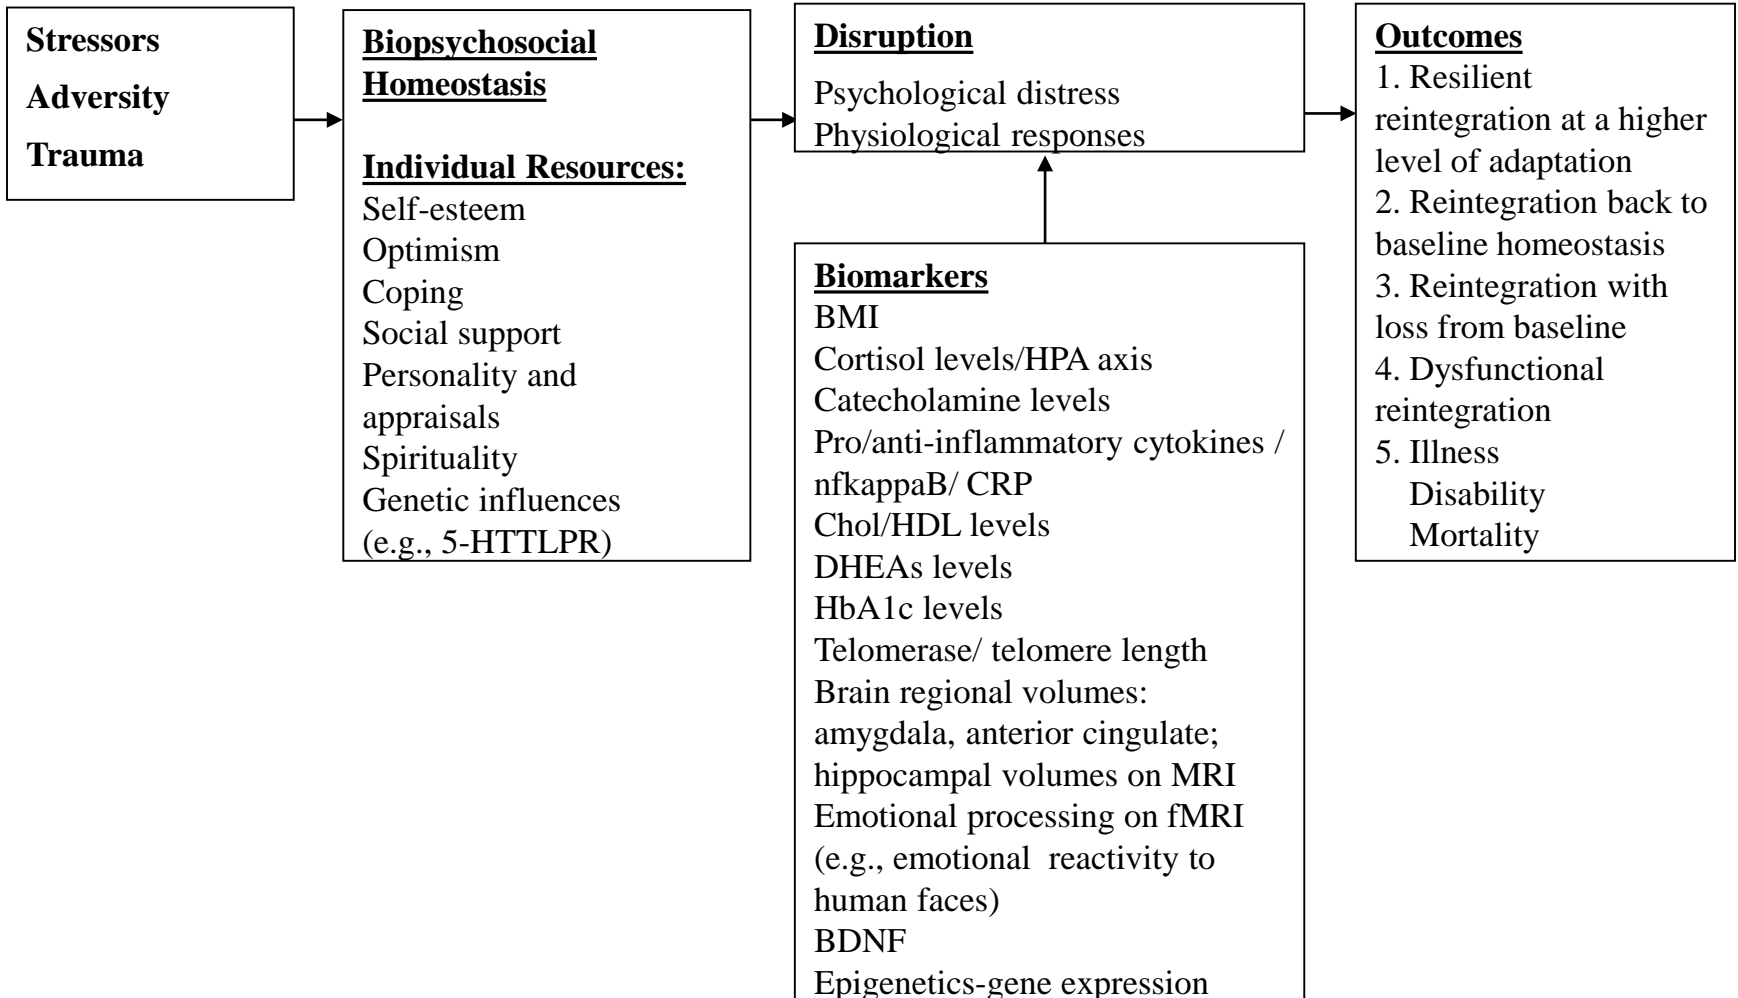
Stressors
Adversity
Trauma

Biopsychosocial Homeostasis

Individual Resources:
Self-esteem
Optimism
Coping
Social support
Personality and appraisals
Spirituality
Genetic influences (e.g., 5-HTTLPR)

Disruption
Psychological distress
Physiological responses

Biomarkers
BMI
Cortisol levels/HPA axis
Catecholamine levels
Pro/anti-inflammatory cytokines / nfkappaB/ CRP
Chol/HDL levels
DHEAs levels
HbA1c levels
Telomerase/ telomere length
Brain regional volumes: amygdala, anterior cingulate; hippocampal volumes on MRI
Emotional processing on fMRI (e.g., emotional reactivity to human faces)
BDNF
Epigenetics-gene expression

Outcomes
1. Resilient reintegration at a higher level of adaptation
2. Reintegration back to baseline homeostasis
3. Reintegration with loss from baseline
4. Dysfunctional reintegration
5. Illness
Disability
Mortality